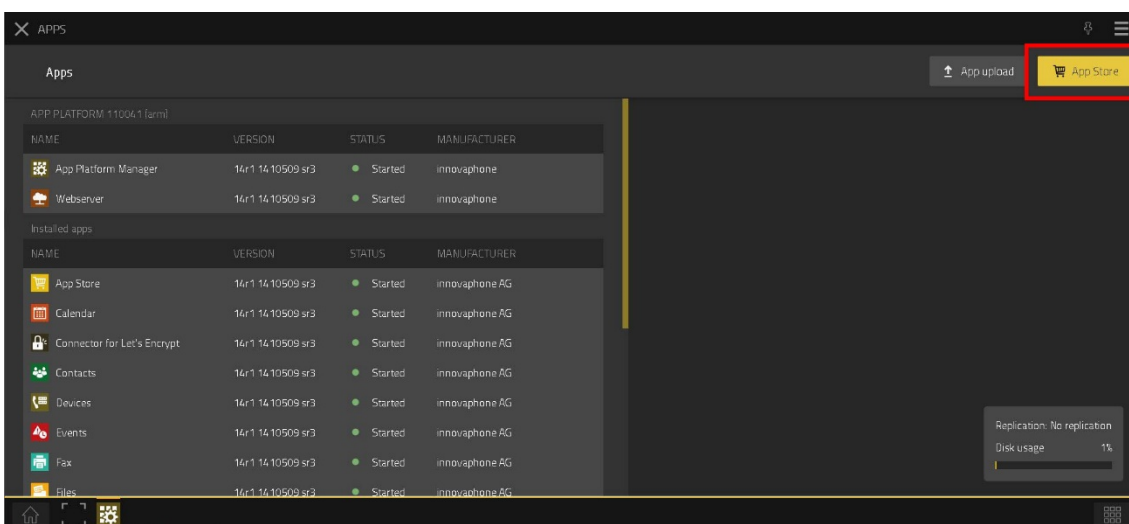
APPS

Apps

App upload

App Store

APP PLATFORM 110041 (arm)

| NAME | VERSION | STATUS | MANUFACTURER |
|---|---|---|---|
| App Platform Manager | 14r1 1410509 sr3 | Started | innovaphone |
| Webserver | 14r1 1410509 sr3 | Started | innovaphone |

Installed apps

| NAME | VERSION | STATUS | MANUFACTURER |
|---|---|---|---|
| App Store | 14r1 1410509 sr3 | Started | innovaphone AG |
| Calendar | 14r1 1410509 sr3 | Started | innovaphone AG |
| Connector for Let's Encrypt | 14r1 1410509 sr3 | Started | innovaphone AG |
| Contacts | 14r1 1410509 sr3 | Started | innovaphone AG |
| Devices | 14r1 1410509 sr3 | Started | innovaphone AG |
| Events | 14r1 1410509 sr3 | Started | innovaphone AG |
| Fax | 14r1 1410509 sr3 | Started | innovaphone AG |
| Files | 14r1 1410509 sr3 | Started | innovaphone AG |

Replication: No replication
Disk usage 1%